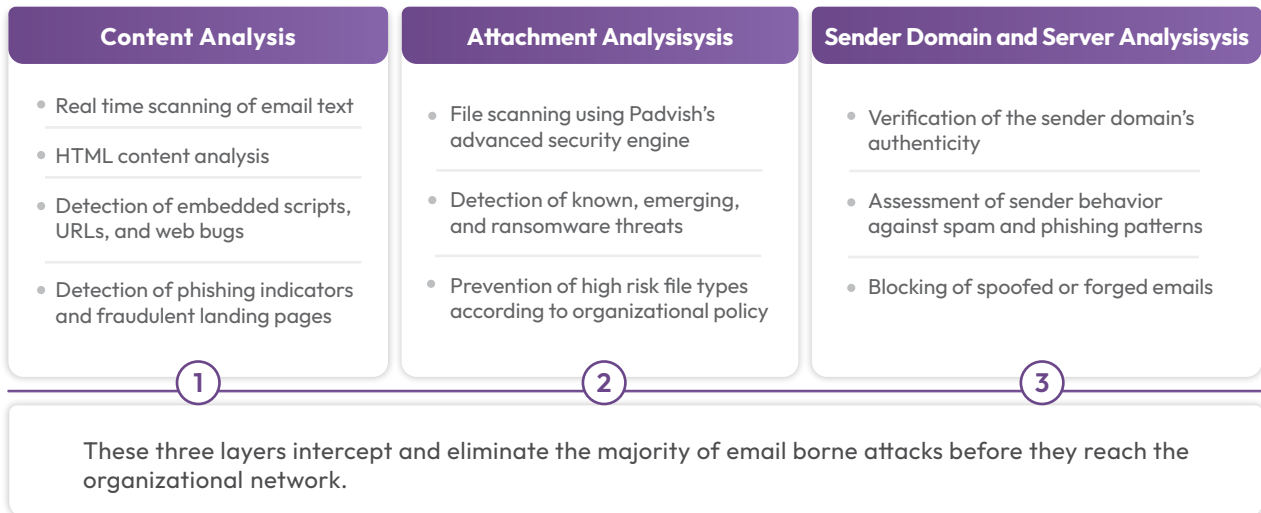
Content Analysis

Real time scanning of email text

HTML content analysis

Detection of embedded scripts, URLs, and web bugs

Detection of phishing indicators and fraudulent landing pages

1

Attachment Analysisysis

File scanning using Padvish's advanced security engine

Detection of known, emerging, and ransomware threats

Prevention of high risk file types according to organizational policy

2

Sender Domain and Server Analysisysis

Verification of the sender domain's authenticity

Assessment of sender behavior against spam and phishing patterns

Blocking of spoofed or forged emails

3

These three layers intercept and eliminate the majority of email borne attacks before they reach the organizational network.